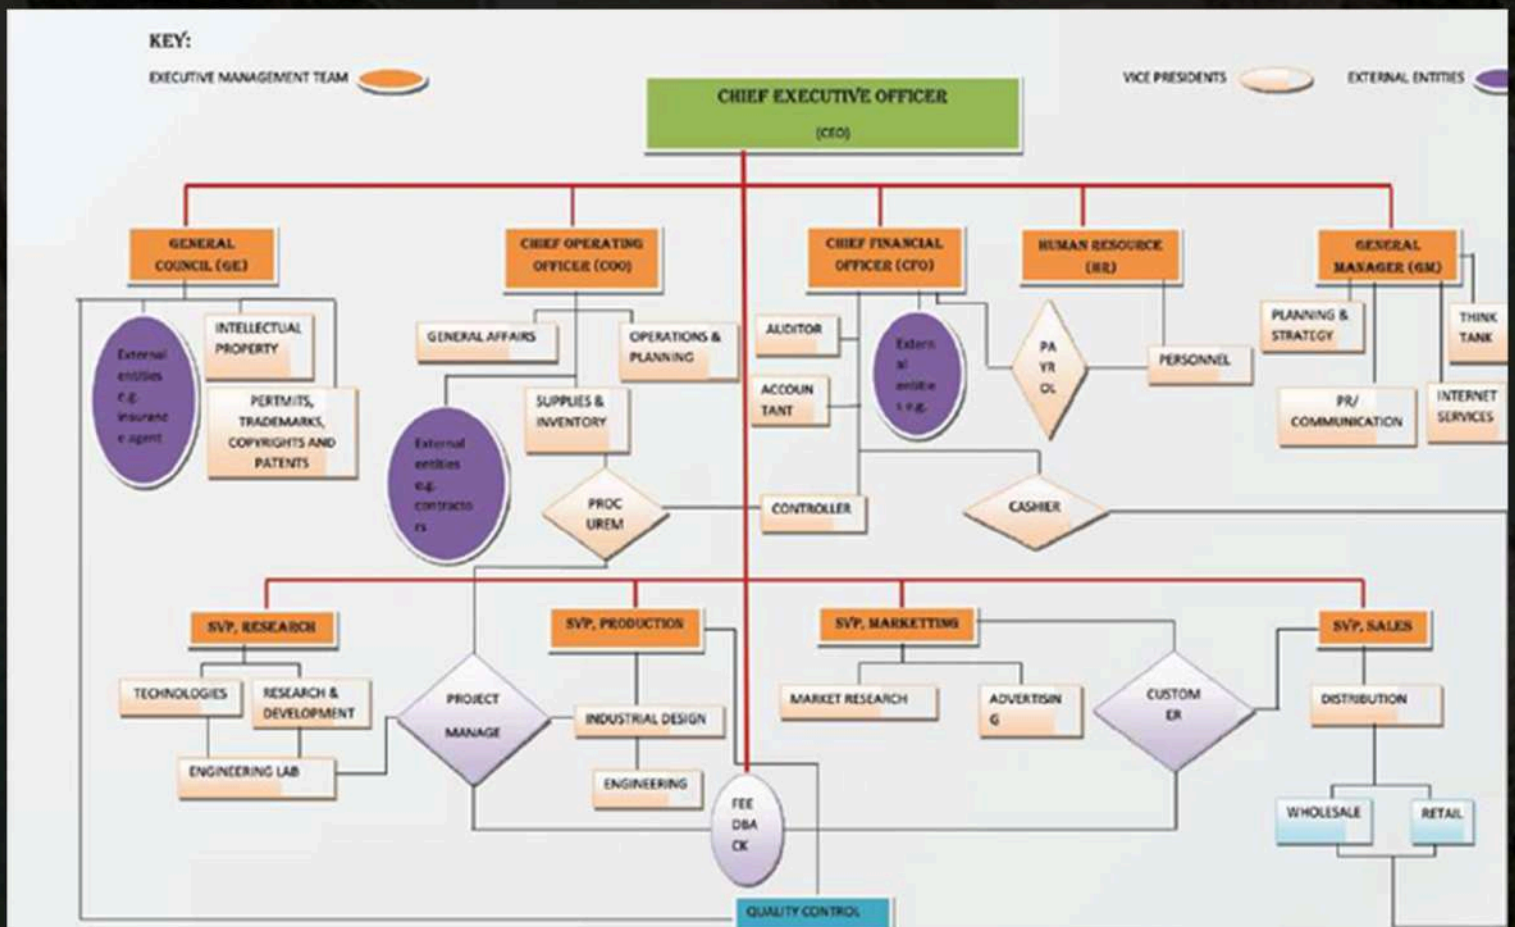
KEY:

EXECUTIVE MANAGEMENT TEAM

VICE PRESIDENTS

EXTERNAL ENTITIES

CHIEF EXECUTIVE OFFICER

(CEO)

GENERAL COUNCIL (GE)

CHIEF OPERATING OFFICER (COO)

CHIEF FINANCIAL OFFICER (CFO)

HUMAN RESOURCE (HR)

GENERAL MANAGER (GM)

External entities e.g. insurance agent

INTELLECTUAL PROPERTY

PERMITS, TRADEMARKS, COPYRIGHTS AND PATENTS

GENERAL AFFAIRS

OPERATIONS & PLANNING

External entities e.g. contractors

SUPPLIES & INVENTORY

PROCUREM

AUDITOR

ACCOUNTANT

External entitie s e.g.

PAYROL

PERSONNEL

CONTROLLER

CASHIER

PLANNING & STRATEGY

THINK TANK

PR/ COMMUNICATION

INTERNET SERVICES

SVP, RESEARCH

SVP, PRODUCTION

SVP, MARKETTING

SVP, SALES

TECHNOLOGIES

RESEARCH & DEVELOPMENT

ENGINEERING LAB

PROJECT MANAGE

INDUSTRIAL DESIGN

ENGINEERING

FEEDBACK

MARKET RESEARCH

ADVERTISING

CUSTOMER

DISTRIBUTION

WHOLESALE

RETAIL

QUALITY CONTROL